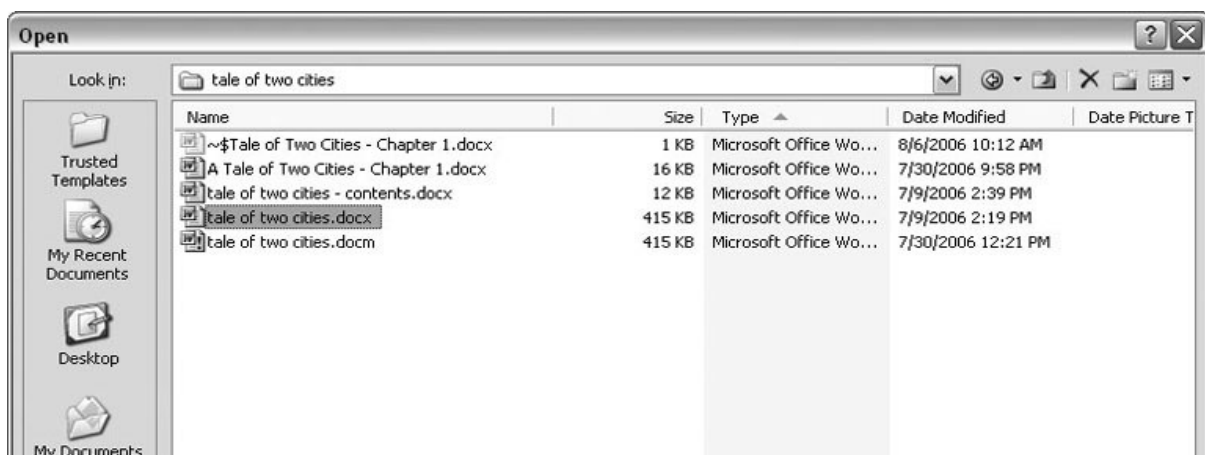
Open

Look in: tale of two cities

Trusted Templates

My Recent Documents

Desktop

My Documents

| Name | Size | Type | Date Modified | Date Picture T |
|---|---|---|---|---|
| ~$Tale of Two Cities - Chapter 1.docx | 1 KB | Microsoft Office Wo... | 8/6/2006 10:12 AM | |
| A Tale of Two Cities - Chapter 1.docx | 16 KB | Microsoft Office Wo... | 7/30/2006 9:58 PM | |
| tale of two cities - contents.docx | 12 KB | Microsoft Office Wo... | 7/9/2006 2:39 PM | |
| tale of two cities.docx | 415 KB | Microsoft Office Wo... | 7/9/2006 2:19 PM | |
| tale of two cities.docm | 415 KB | Microsoft Office Wo... | 7/30/2006 12:21 PM | |